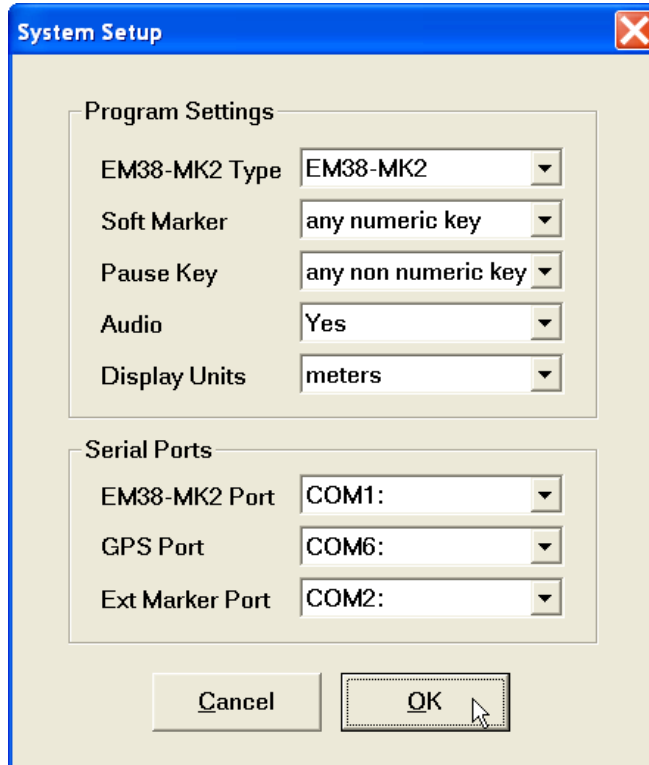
System Setup

Program Settings

EM38-MK2 Type | EM38-MK2

Soft Marker | any numeric key

Pause Key | any non numeric key

Audio | Yes

Display Units | meters

Serial Ports

EM38-MK2 Port | COM1:

GPS Port | COM6:

Ext Marker Port | COM2:

Cancel

OK